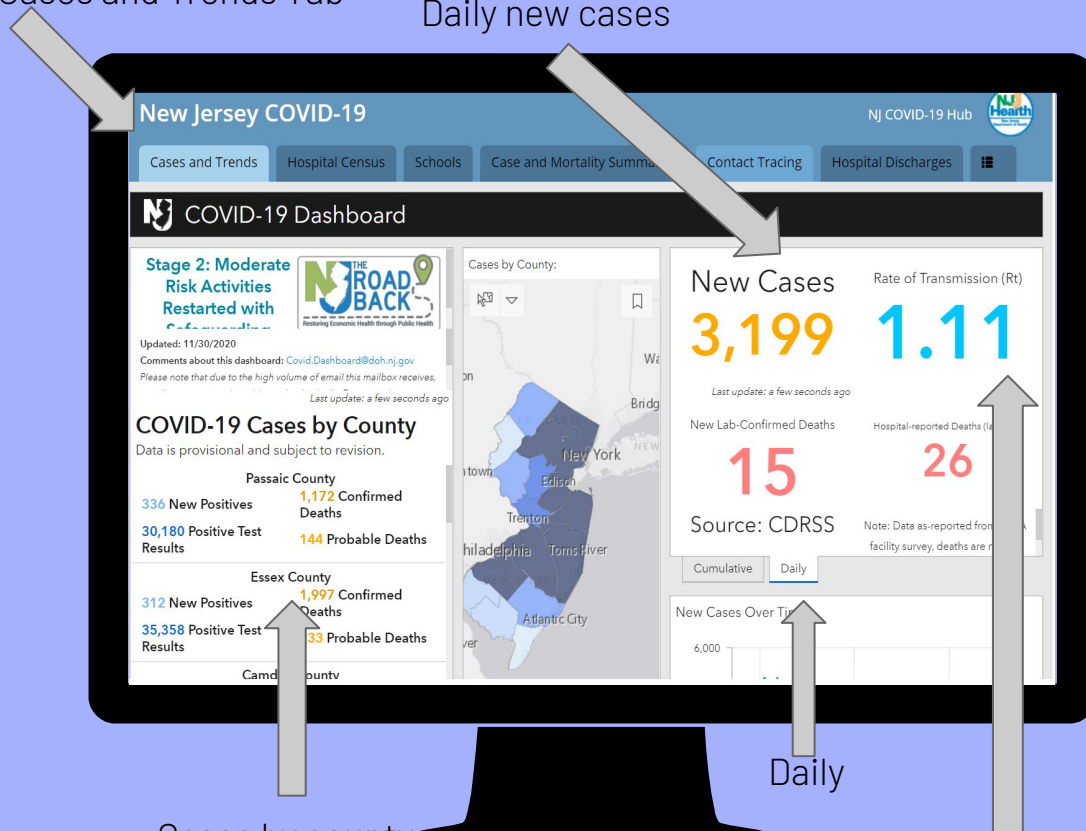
Cases and Trends Tab

Daily new cases

New Jersey COVID-19

NJ COVID-19 Hub

NJ Health

Cases and Trends

Hospital Census

Schools

Case and Mortality Summa

Contact Tracing

Hospital Discharges

COVID-19 Dashboard

Stage 2: Moderate Risk Activities Restarted with Safeguarding

THE ROAD BACK

Restoring Economic Health through Public Health

Updated: 11/30/2020

Comments about this dashboard: Covid.Dashboard@doh.nj.gov

Please note that due to the high volume of email this mailbox receives,

Last update: a few seconds ago

COVID-19 Cases by County

Data is provisional and subject to revision.

Passaic County

336 New Positives

1,172 Confirmed Deaths

30,180 Positive Test Results

144 Probable Deaths

Essex County

312 New Positives

1,997 Confirmed Deaths

35,358 Positive Test Results

33 Probable Deaths

Camd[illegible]ounty

Cases by County:

Wa

Bridg

New York

Edison

Trenton

town

hiladelphia

Toms River

Atlantic City

ver

NEW

New Cases

3,199

Rate of Transmission (Rt)

1.11

Last update: a few seconds ago

New Lab-Confirmed Deaths

15

Hospital-reported Deaths (la

26

Source: CDRSS

Note: Data as-reported fro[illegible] facility survey, deaths are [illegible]

Cumulative

Daily

New Cases Over Ti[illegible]

6,000

Daily

Cases by county